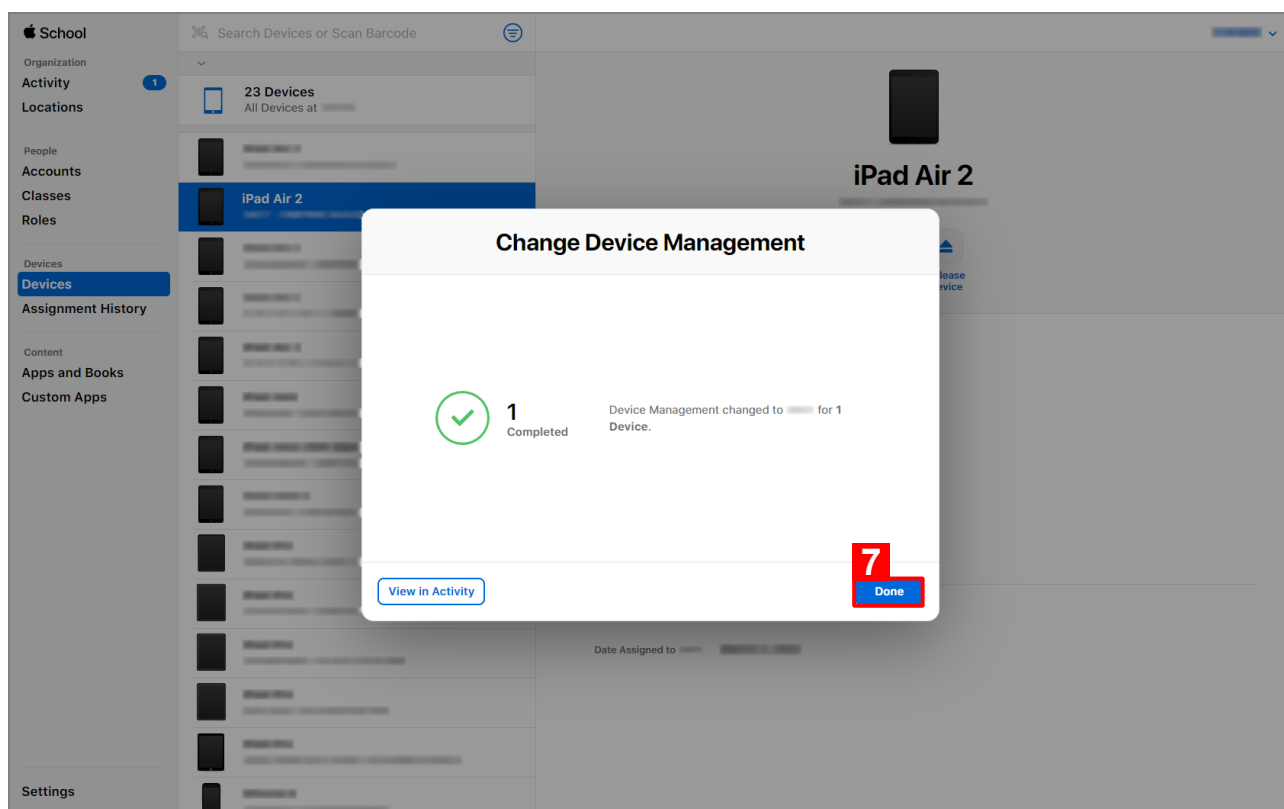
School

Organization
Activity 1
Locations

People
Accounts
Classes
Roles

Devices
Devices
Assignment History

Content
Apps and Books
Custom Apps

Settings

Search Devices or Scan Barcode

23 Devices
All Devices at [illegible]

iPad Air 2

iPad Air 2

lease
evice

Date Assigned to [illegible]

Change Device Management

1
Completed

Device Management changed to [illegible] for 1 Device.

View in Activity

7

Done